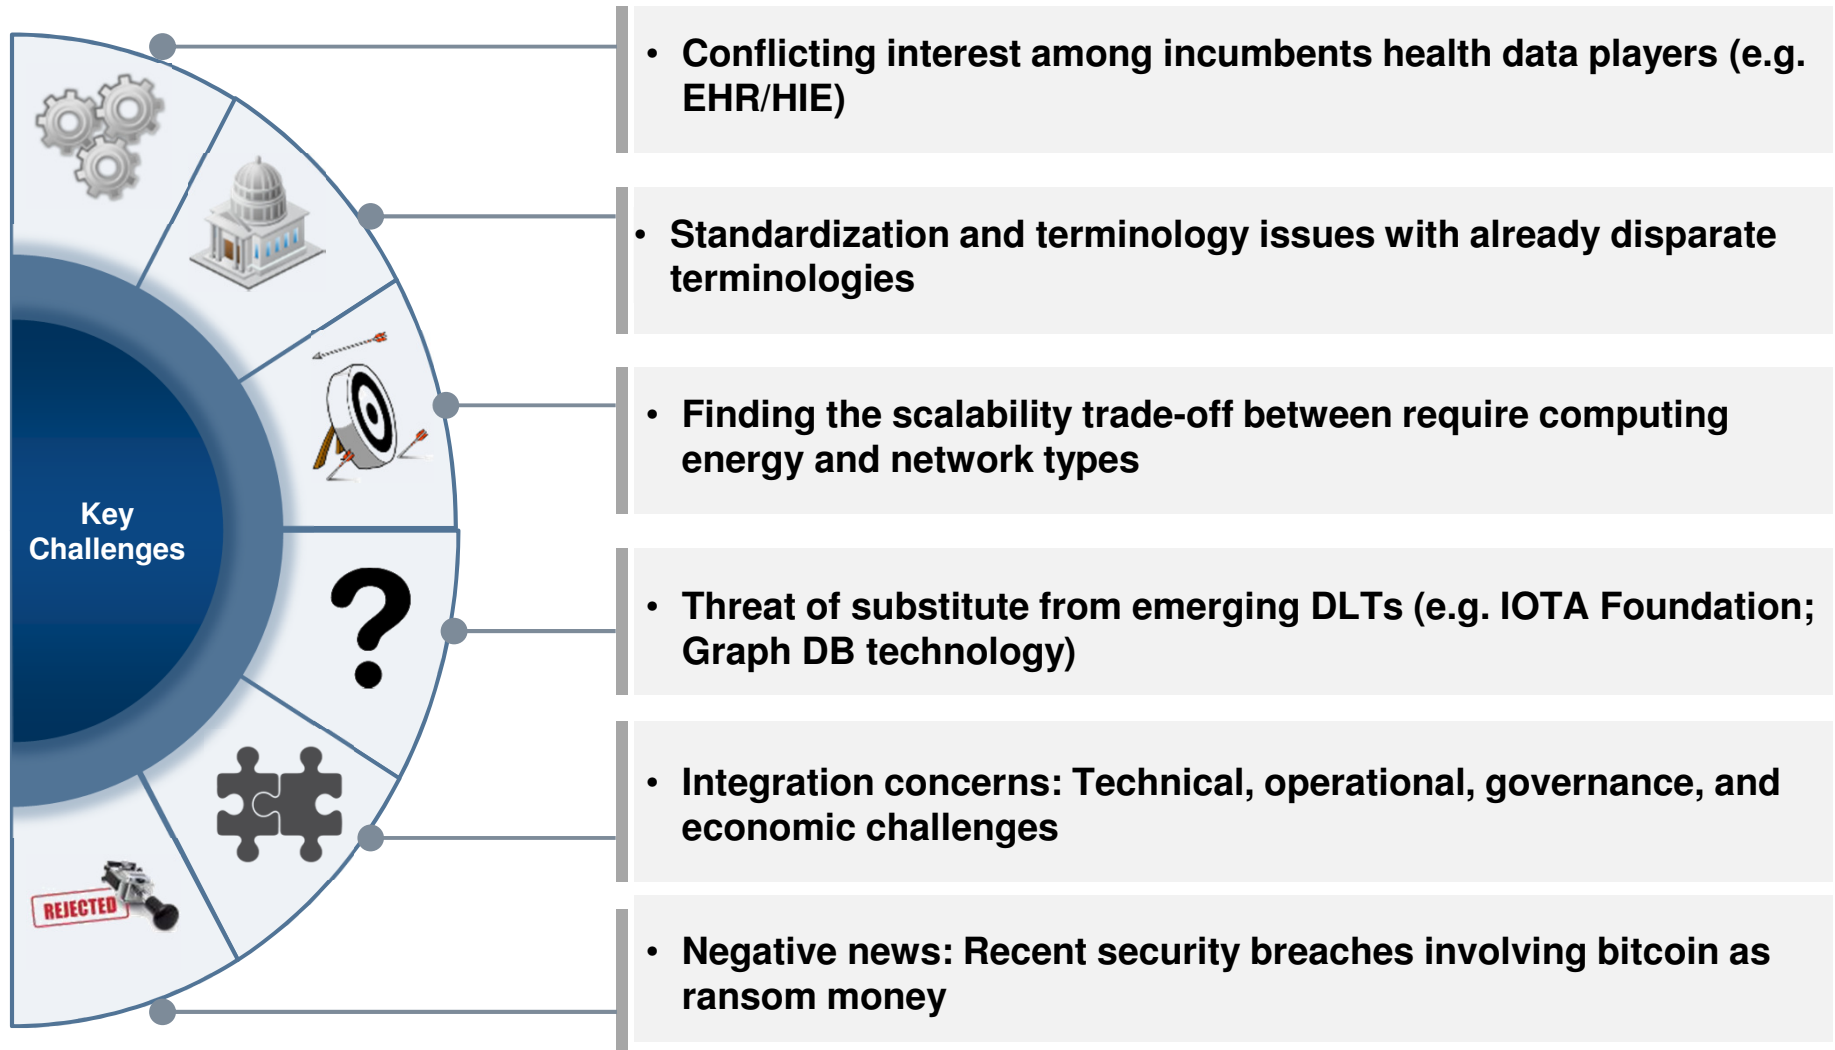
Key Challenges

REJECTED

?

• Conflicting interest among incumbents health data players (e.g. EHR/HIE)

• Standardization and terminology issues with already disparate terminologies

• Finding the scalability trade-off between require computing energy and network types

• Threat of substitute from emerging DLTs (e.g. IOTA Foundation; Graph DB technology)

• Integration concerns: Technical, operational, governance, and economic challenges

• Negative news: Recent security breaches involving bitcoin as ransom money